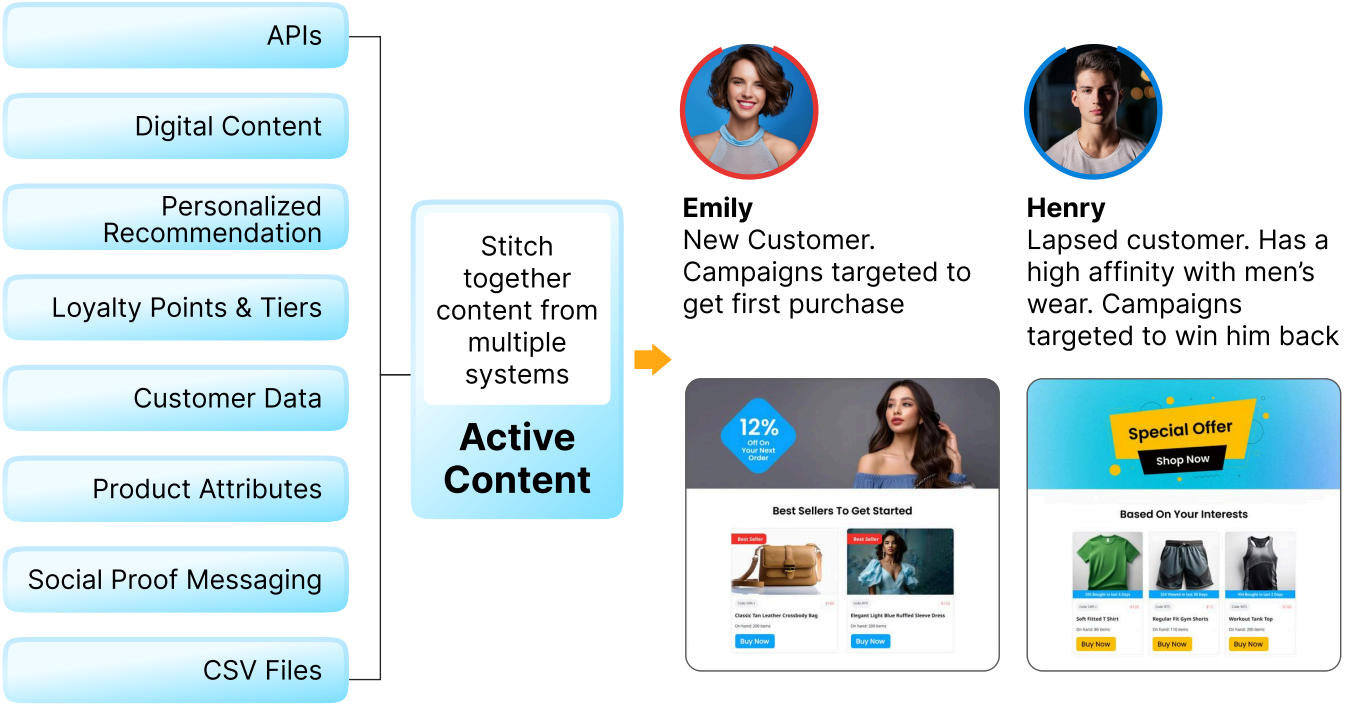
APIs

Digital Content

Personalized Recommendation

Loyalty Points & Tiers

Customer Data

Product Attributes

Social Proof Messaging

CSV Files

Stitch together content from multiple systems

Active Content

Emily
New Customer. Campaigns targeted to get first purchase

Henry
Lapsed customer. Has a high affinity with men's wear. Campaigns targeted to win him back

12% Off On Your Next Order

Best Sellers To Get Started

Best Seller

Best Seller

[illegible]

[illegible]

Classic Tan Leather Crossbody Bag

Elegant Light Blue Ruffled Sleeve Dress

On hand: 200 items

On hand: 200 items

Buy Now

Buy Now

Special Offer

Shop Now

Based On Your Interests

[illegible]

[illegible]

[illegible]

Soft Fitted T Shirt

Regular Fit Gym Shorts

Workout Tank Top

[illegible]

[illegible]

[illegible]

Buy Now

Buy Now

Buy Now